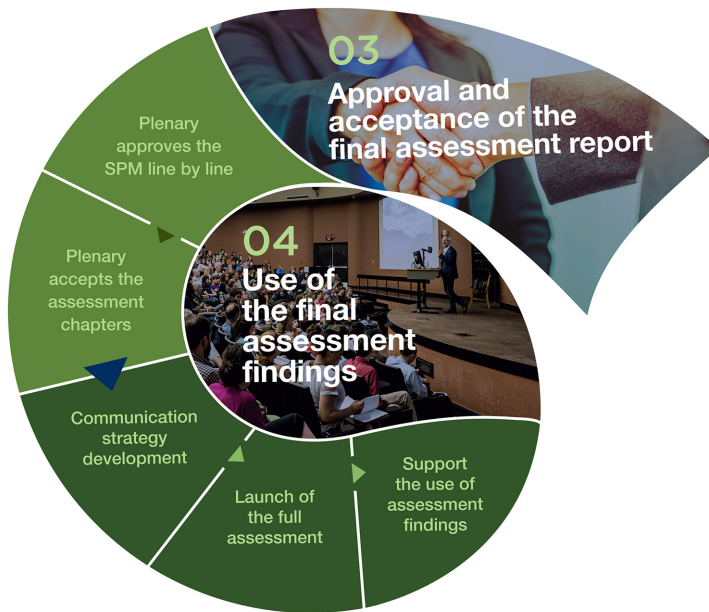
03
Approval and acceptance of the final assessment report

Plenary approves the SPM line by line

Plenary accepts the assessment chapters

04
Use of the final assessment findings

Communication strategy development

Launch of the full assessment

Support the use of assessment findings